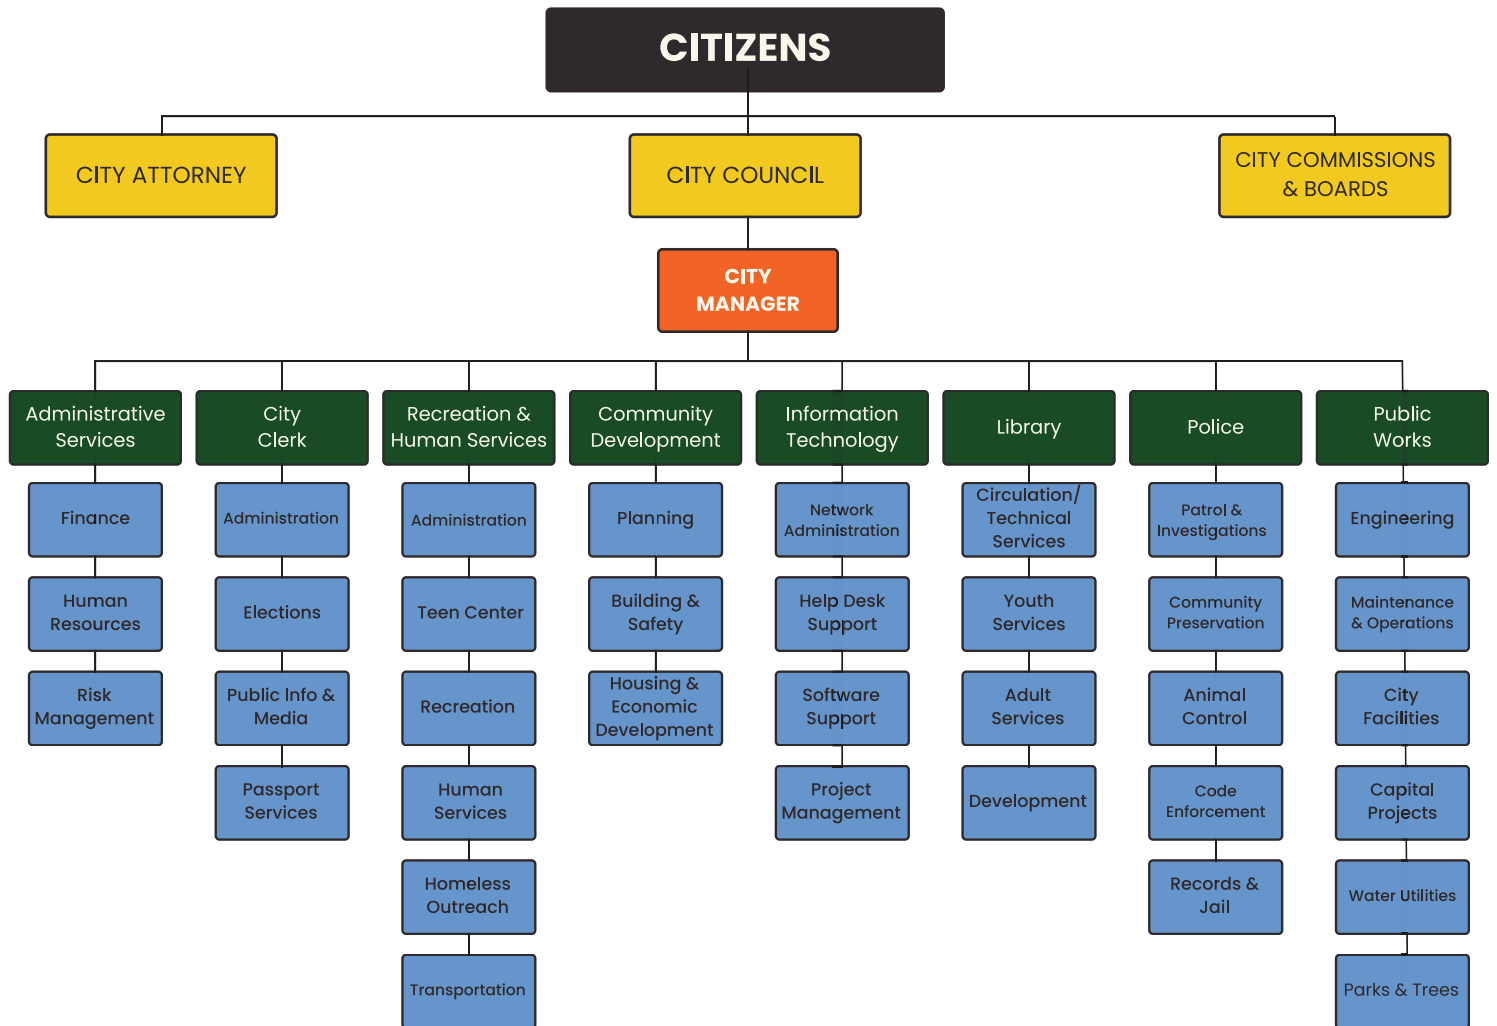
CITIZENS

CITY ATTORNEY

CITY COUNCIL

CITY COMMISSIONS & BOARDS

CITY MANAGER

Administrative Services
Finance
Human Resources
Risk Management

City Clerk
Administration
Elections
Public Info & Media
Passport Services

Recreation & Human Services
Administration
Teen Center
Recreation
Human Services
Homeless Outreach
Transportation

Community Development
Planning
Building & Safety
Housing & Economic Development

Information Technology
Network Administration
Help Desk Support
Software Support
Project Management

Library
Circulation/ Technical Services
Youth Services
Adult Services
Development

Police
Patrol & Investigations
Community Preservation
Animal Control
Code Enforcement
Records & Jail

Public Works
Engineering
Maintenance & Operations
City Facilities
Capital Projects
Water Utilities
Parks & Trees